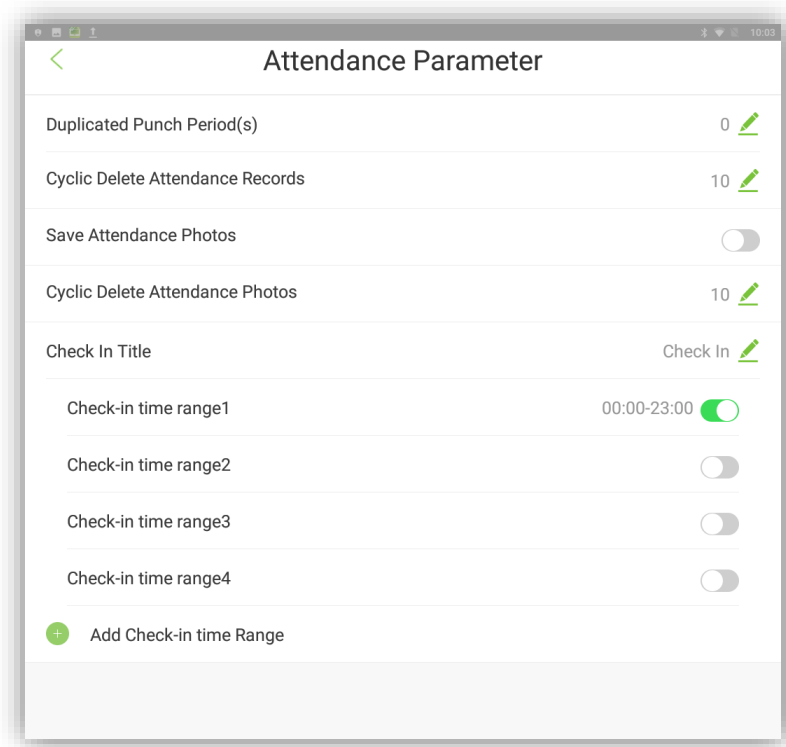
10:03

Attendance Parameter

Duplicated Punch Period(s) 0

Cyclic Delete Attendance Records 10

Save Attendance Photos

Cyclic Delete Attendance Photos 10

Check In Title Check In

Check-in time range1 00:00-23:00

Check-in time range2

Check-in time range3

Check-in time range4

Add Check-in time Range